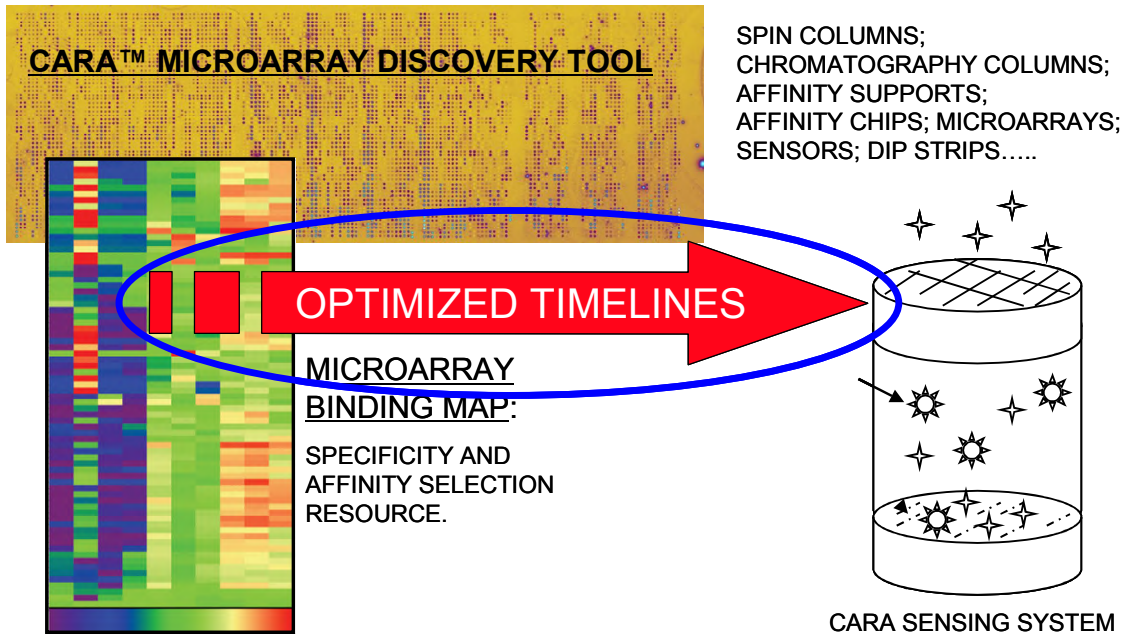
CARA™ MICROARRAY DISCOVERY TOOL

SPIN COLUMNS;
CHROMATOGRAPHY COLUMNS;
AFFINITY SUPPORTS;
AFFINITY CHIPS; MICROARRAYS;
SENSORS; DIP STRIPS…..

OPTIMIZED TIMELINES

MICROARRAY BINDING MAP:

SPECIFICITY AND AFFINITY SELECTION RESOURCE.

CARA SENSING SYSTEM